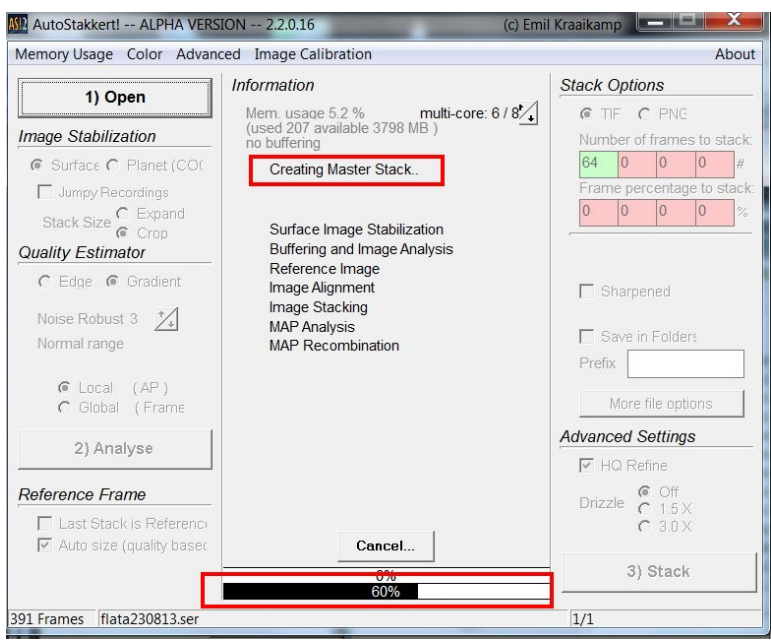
AS!2 AutoStakkert! -- ALPHA VERSION -- 2.2.0.16 (c) Emil Kraaikamp

Memory Usage Color Advanced Image Calibration About

1) Open

Image Stabilization

Surface Planet (COG

Jumpy Recordings

Stack Size Expand Crop

Quality Estimator

Edge Gradient

Noise Robust 3

Normal range

Local (AP)

Global (Frame

2) Analyse

Reference Frame

Last Stack is Referenc

Auto size (quality basec

Information

Mem. usage 5.2 % multi-core: 6 / 8

(used 207 available 3798 MB)

no buffering

Creating Master Stack..

Surface Image Stabilization

Buffering and Image Analysis

Reference Image

Image Alignment

Image Stacking

MAP Analysis

MAP Recombination

Cancel...

0%

60%

Stack Options

TIF PNG

Number of frames to stack:

| 64 | 0 | 0 | 0 | # |
|---|---|---|---|---|

Frame percentage to stack:

| 0 | 0 | 0 | 0 | % |
|---|---|---|---|---|

Sharpened

Save in Folders

Prefix

More file options

Advanced Settings

HQ Refine

Drizzle Off 1.5 X 3.0 X

3) Stack

391 Frames flata230813.ser

1/1